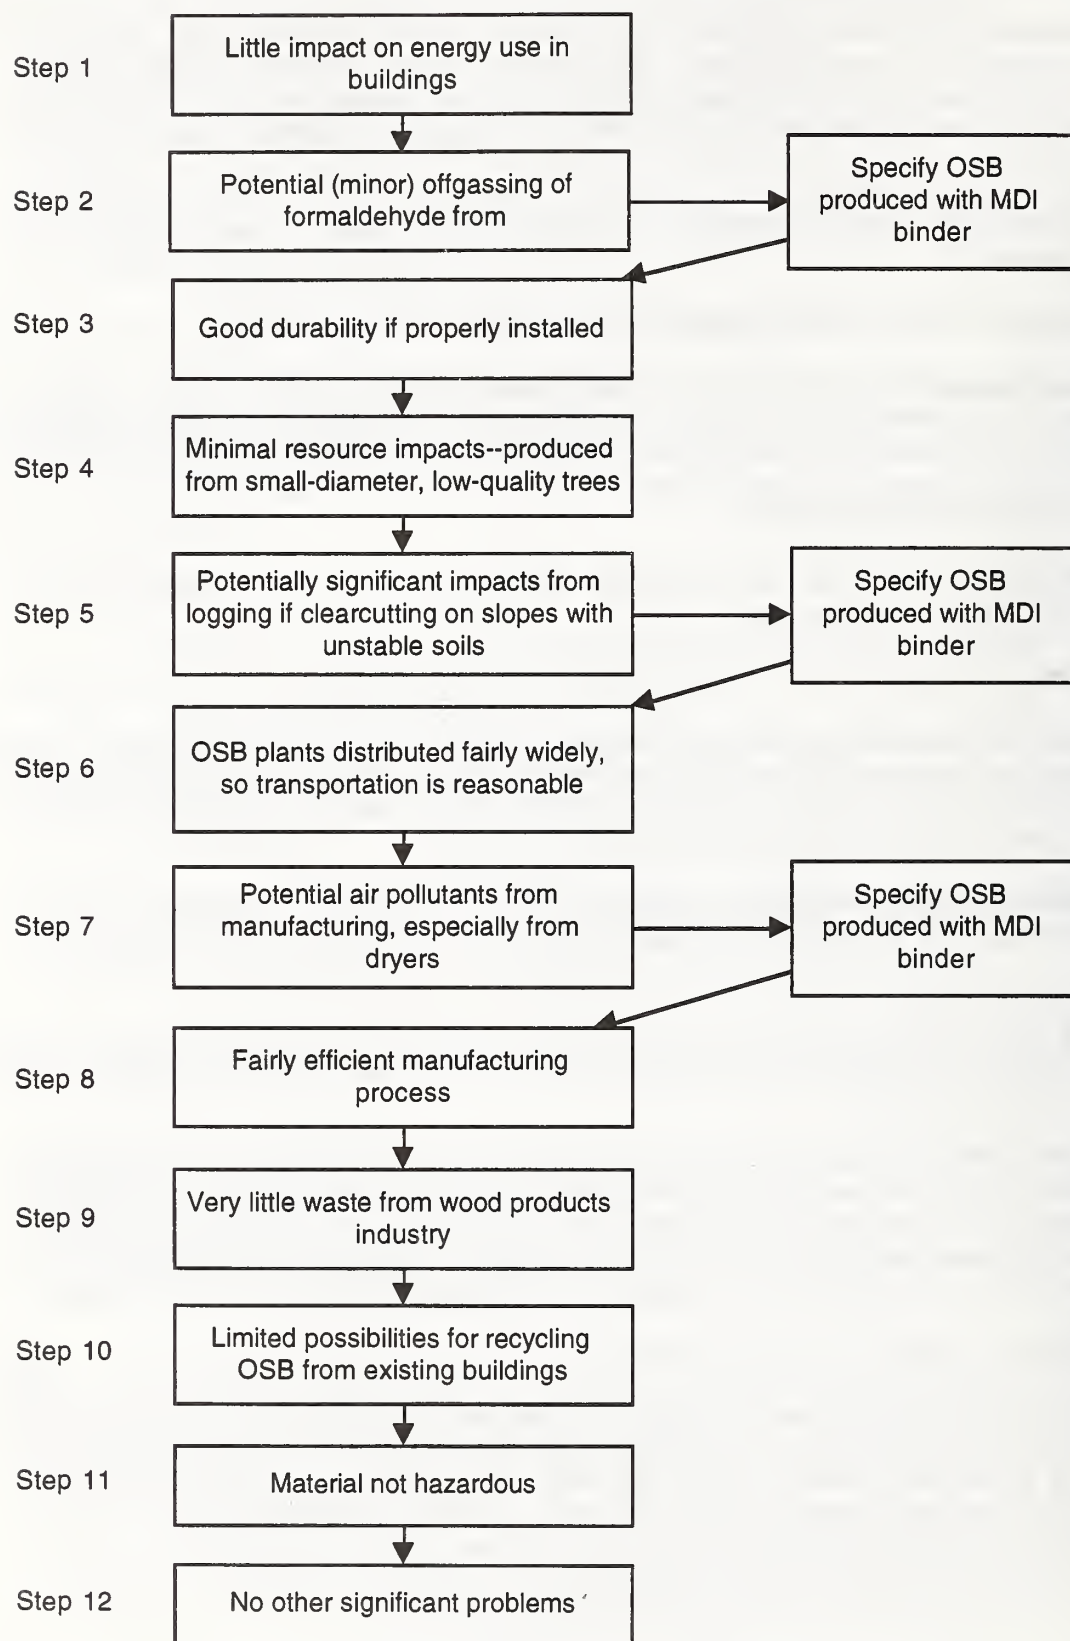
Step 1

Little impact on energy use in buildings

Step 2

Potential (minor) offgassing of formaldehyde from

Specify OSB produced with MDI binder

Step 3

Good durability if properly installed

Step 4

Minimal resource impacts--produced from small-diameter, low-quality trees

Step 5

Potentially significant impacts from logging if clearcutting on slopes with unstable soils

Specify OSB produced with MDI binder

Step 6

OSB plants distributed fairly widely, so transportation is reasonable

Step 7

Potential air pollutants from manufacturing, especially from dryers

Specify OSB produced with MDI binder

Step 8

Fairly efficient manufacturing process

Step 9

Very little waste from wood products industry

Step 10

Limited possibilities for recycling OSB from existing buildings

Step 11

Material not hazardous

Step 12

No other significant problems